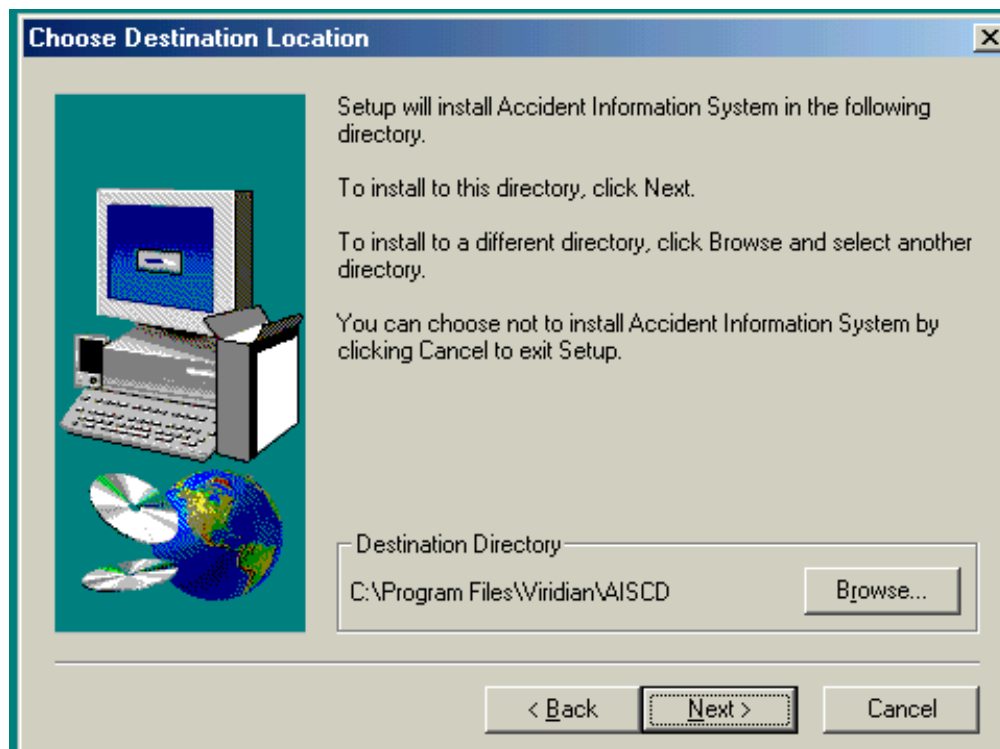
Choose Destination Location

X

Setup will install Accident Information System in the following directory.

To install to this directory, click Next.

To install to a different directory, click Browse and select another directory.

You can choose not to install Accident Information System by clicking Cancel to exit Setup.

Destination Directory

C:\Program Files\Viridian\AISCD

Browse...

< Back

Next >

Cancel